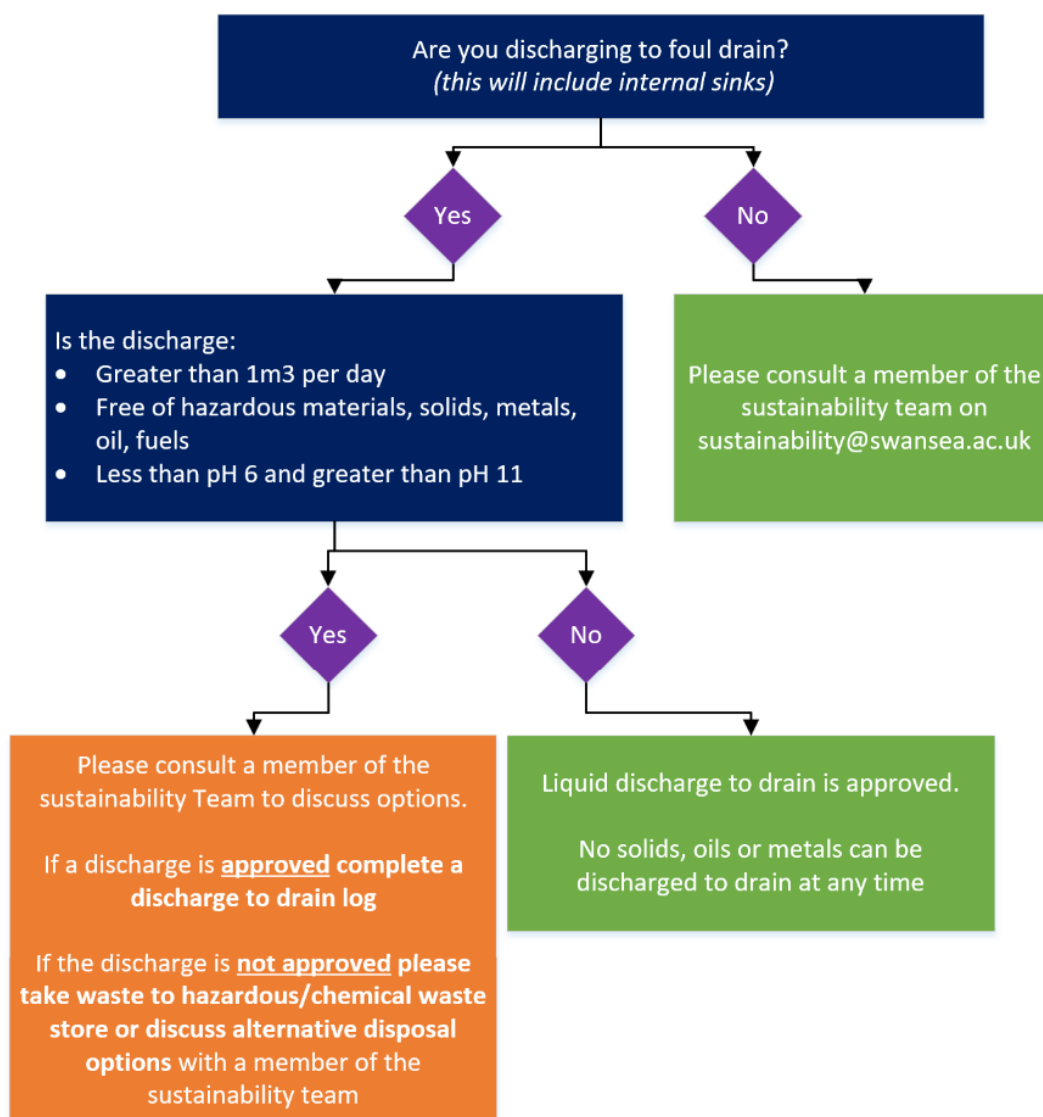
Are you discharging to foul drain?
*(this will include internal sinks)*

Yes

No

Is the discharge:
- Greater than 1m3 per day
- Free of hazardous materials, solids, metals, oil, fuels
- Less than pH 6 and greater than pH 11

Please consult a member of the sustainability team on sustainability@swansea.ac.uk

Yes

No

Please consult a member of the sustainability Team to discuss options.

If a discharge is **approved** complete a discharge to drain log

If the discharge is **not approved** please take waste to hazardous/chemical waste store or discuss alternative disposal options with a member of the sustainability team

Liquid discharge to drain is approved.

No solids, oils or metals can be discharged to drain at any time